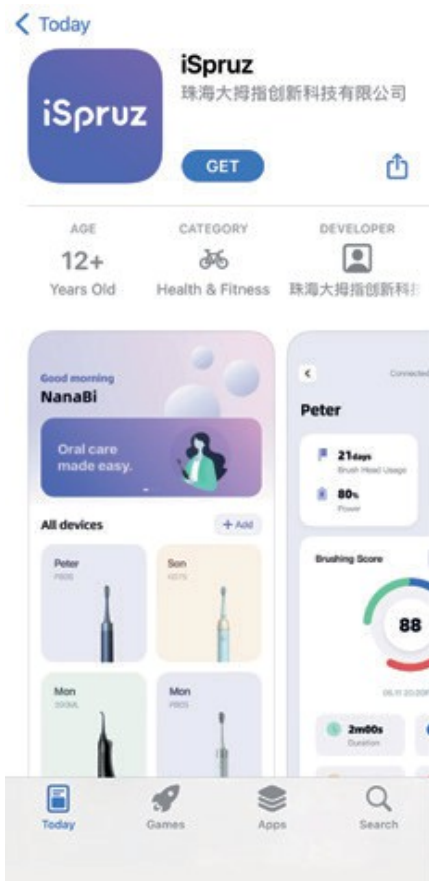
< Today

iSpruz

iSpruz
珠海大拇指创新科技有限公司

GET

AGE
12+
Years Old

CATEGORY
Health & Fitness

DEVELOPER
珠海大拇指创新科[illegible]

Good morning
NanaBi

Oral care made easy.

All devices
+ Add

Peter
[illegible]

Son
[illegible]

Mon
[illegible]

Mon
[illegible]

<
Connected

Peter

21days
Brush Head Usage

80%
Power

Brushing Score

88

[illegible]

2m00s
Duration

Today
Games
Apps
Search